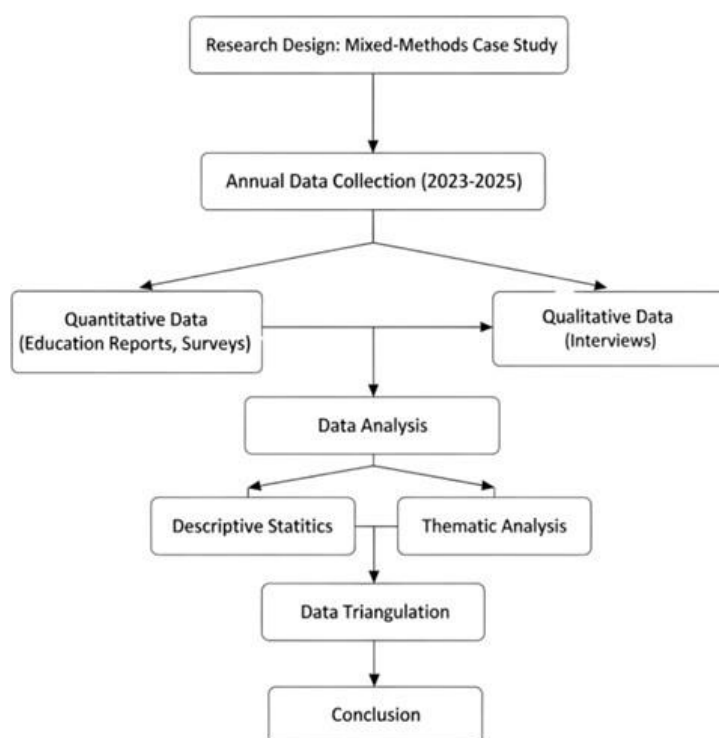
Research Design: Mixed-Methods Case Study

Annual Data Collection (2023-2025)

Quantitative Data (Education Reports, Surveys)

Qualitative Data (Interviews)

Data Analysis

Descriptive Statitics

Thematic Analysis

Data Triangulation

Conclusion